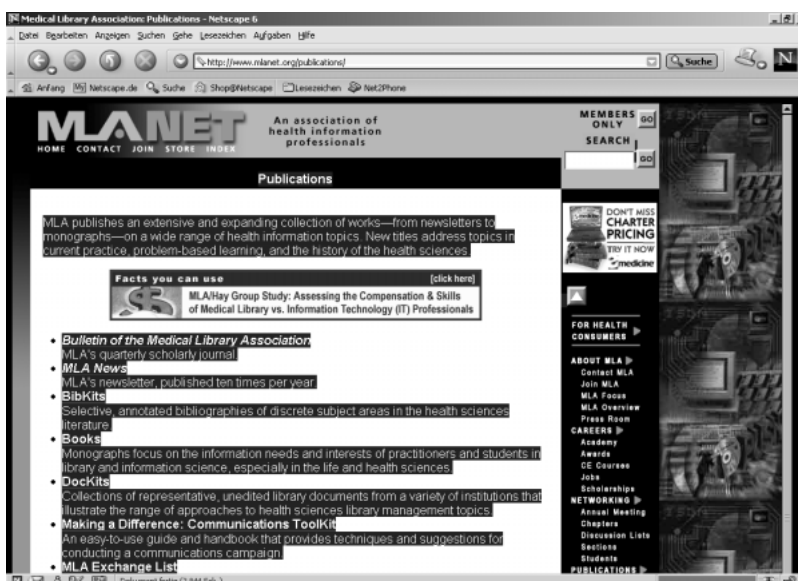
Medical Library Association: Publications - Netscape 6

Datei Bearbeiten Anzeigen Suchen Gehe Lesezeichen Aufgaben Hilfe

http://www.mlanet.org/publications/

Suche

Anfang Netscape.de Suche Shop@Netscape Lesezeichen Net2Phone

MLANET

HOME CONTACT JOIN STORE INDEX

An association of health information professionals

MEMBERS ONLY GO

SEARCH

GO

Publications

MLA publishes an extensive and expanding collection of works—from newsletters to monographs—on a wide range of health information topics. New titles address topics in current practice, problem-based learning, and the history of the health sciences.

Facts you can use [click here]

MLA/Hay Group Study: Assessing the Compensation & Skills of Medical Library vs. Information Technology (IT) Professionals

- **Bulletin of the Medical Library Association**
MLA's quarterly scholarly journal
- **MLA News**
MLA's newsletter, published ten times per year
- **BibKits**
Selective, annotated bibliographies of discrete subject areas in the health sciences literature
- **Books**
Monographs focus on the information needs and interests of practitioners and students in library and information science, especially in the life and health sciences.
- **DocKits**
Collections of representative, unedited library documents from a variety of institutions that illustrate the range of approaches to health sciences library management topics.
- **Making a Difference: Communications ToolKit**
An easy-to-use guide and handbook that provides techniques and suggestions for conducting a communications campaign
- **MLA Exchange List**

DON'T MISS CHARTER PRICING TRY IT NOW medicine

FOR HEALTH CONSUMERS

ABOUT MLA
Contact MLA
Join MLA
MLA Focus
MLA Overview
Press Room
CAREERS
Academy
Awards
CE Courses
Jobs
Scholarships
NETWORKING
Annual Meeting
Chapters
Discussion Lists
Sections
Students
PUBLICATIONS

Dokument fertig (2.344 Sek.)